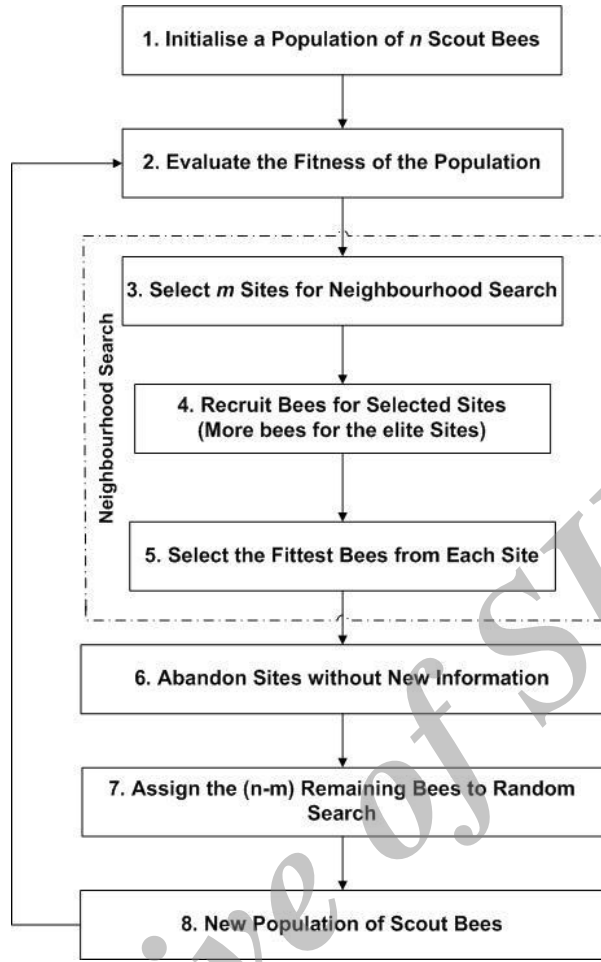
1. Initialise a Population of *n* Scout Bees

2. Evaluate the Fitness of the Population

Neighbourhood Search

3. Select *m* Sites for Neighbourhood Search

4. Recruit Bees for Selected Sites (More bees for the elite Sites)

5. Select the Fittest Bees from Each Site

6. Abandon Sites without New Information

7. Assign the (n-m) Remaining Bees to Random Search

8. New Population of Scout Bees

ive of SI